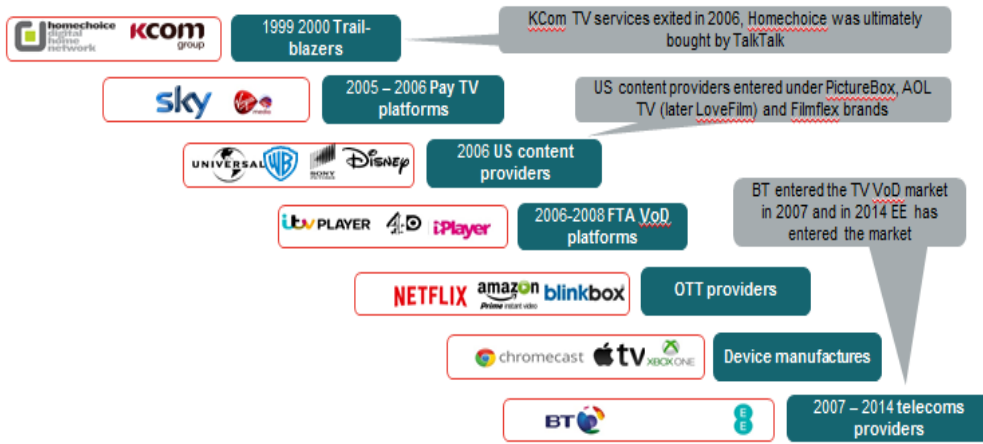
homechoice digital home network KCOM group

1999 2000 Trail-blazers

KCom TV services exited in 2006, Homechoice was ultimately bought by TalkTalk

sky Virgin media

2005 – 2006 Pay TV platforms

US content providers entered under PictureBox, AOL TV (later LoveFilm) and Filmflex brands

UNIVERSAL WB SONY PICTURES DISNEY

2006 US content providers

BT entered the TV VoD market in 2007 and in 2014 EE has entered the market

itv PLAYER 4oD iPlayer

2006-2008 FTA VoD platforms

NETFLIX amazon Prime instant video blinkbox

OTT providers

chromecast tv XBOX ONE

Device manufactures

BT EE

2007 – 2014 telecoms providers